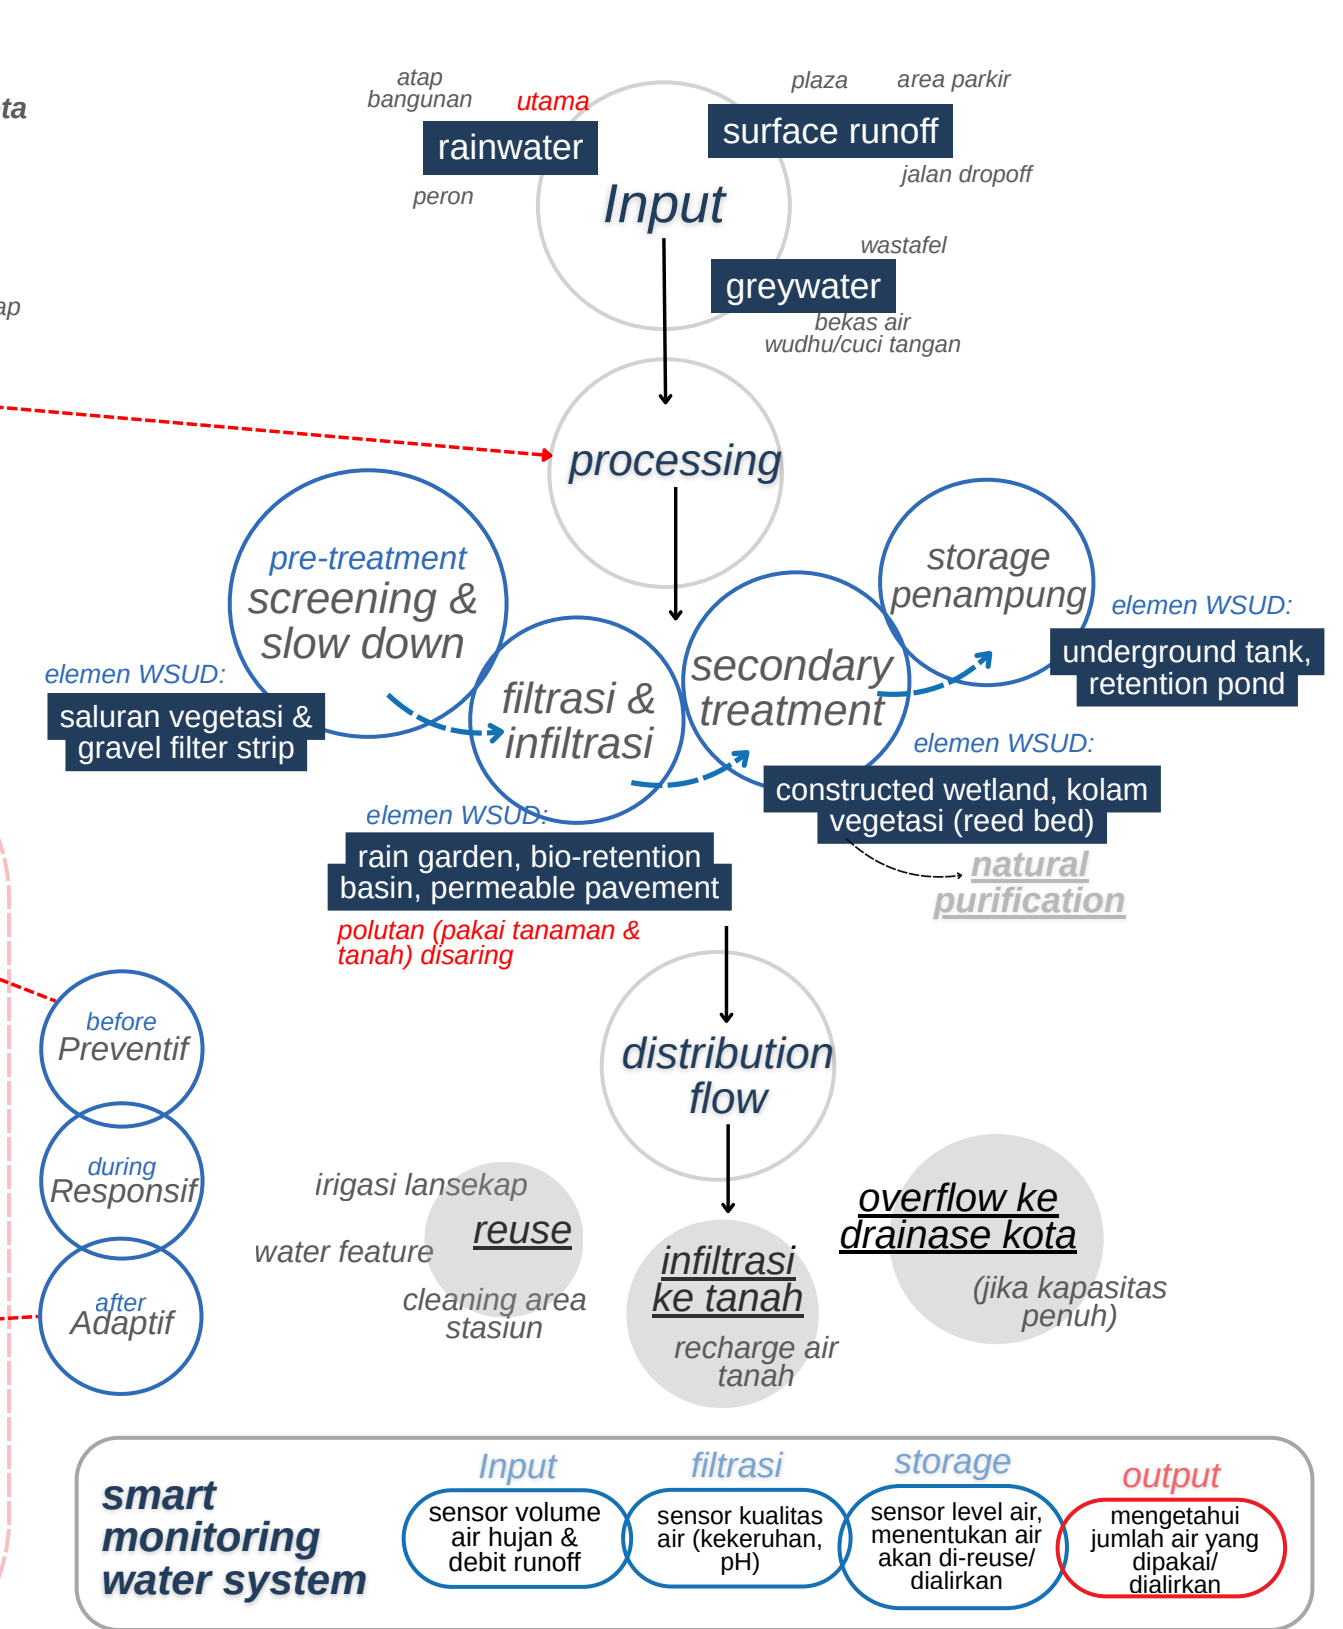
ta

ap

atap bangunan

utama

rainwater

peron

Input

plaza

area parkir

surface runoff

jalan dropoff

wastafel

greywater

bekas air wudhu/cuci tangan

processing

pre-treatment

screening & slow down

elemen WSUD:

saluran vegetasi & gravel filter strip

filtrasi & infiltrasi

elemen WSUD:

rain garden, bio-retention basin, permeable pavement

polutan (pakai tanaman & tanah) disaring

secondary treatment

storage penampung

elemen WSUD:

underground tank, retention pond

elemen WSUD:

constructed wetland, kolam vegetasi (reed bed)

natural purification

distribution flow

before

Preventif

during

Responsif

after

Adaptif

irigasi lansekap

reuse

water feature

cleaning area stasiun

infiltrasi ke tanah

recharge air tanah

overflow ke drainase kota

(jika kapasitas penuh)

smart monitoring water system

Input

sensor volume air hujan & debit runoff

filtrasi

sensor kualitas air (kekeruhan, pH)

storage

sensor level air, menentukan air akan di-reuse/ dialirkan

output

mengetahui jumlah air yang dipakai/ dialirkan